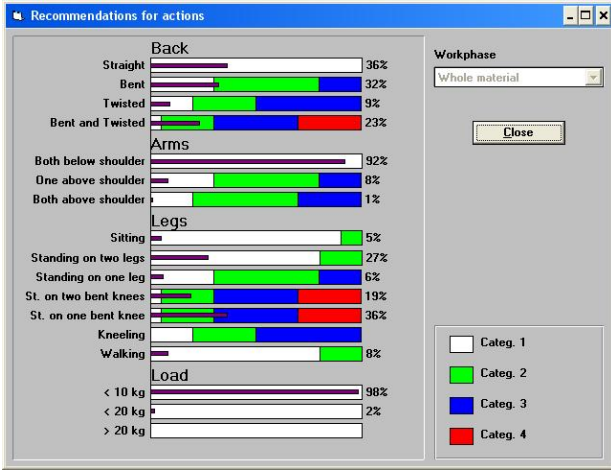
Recommendations for actions

Back
Straight 36%
Bent 32%
Twisted 9%
Bent and Twisted 23%

Arms
Both below shoulder 92%
One above shoulder 8%
Both above shoulder 1%

Legs
Sitting 5%
Standing on two legs 27%
Standing on one leg 6%
St. on two bent knees 19%
St. on one bent knee 36%
Kneeling
Walking 8%

Load
< 10 kg 98%
< 20 kg 2%
> 20 kg

Workphase
Whole material

Close

Categ. 1
Categ. 2
Categ. 3
Categ. 4